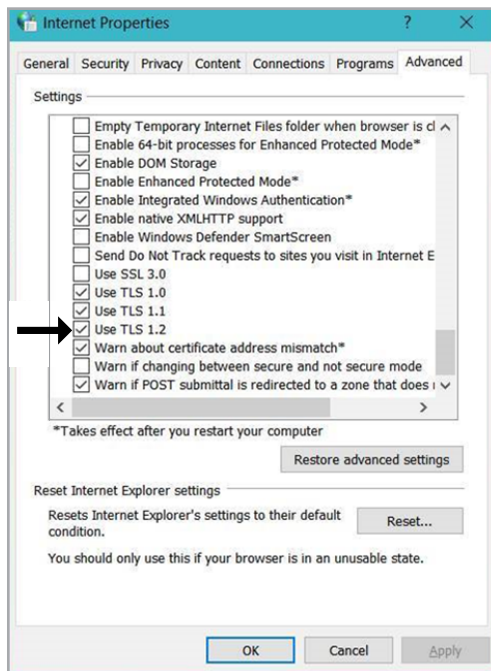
Internet Properties ? ✕

General Security Privacy Content Connections Programs Advanced

Settings

Empty Temporary Internet Files folder when browser is cl
Enable 64-bit processes for Enhanced Protected Mode*
Enable DOM Storage
Enable Enhanced Protected Mode*
Enable Integrated Windows Authentication*
Enable native XMLHTTP support
Enable Windows Defender SmartScreen
Send Do Not Track requests to sites you visit in Internet E
Use SSL 3.0
Use TLS 1.0
Use TLS 1.1
Use TLS 1.2
Warn about certificate address mismatch*
Warn if changing between secure and not secure mode
Warn if POST submittal is redirected to a zone that does i

*Takes effect after you restart your computer

Restore advanced settings

Reset Internet Explorer settings

Resets Internet Explorer's settings to their default condition.

Reset...

You should only use this if your browser is in an unusable state.

OK Cancel Apply